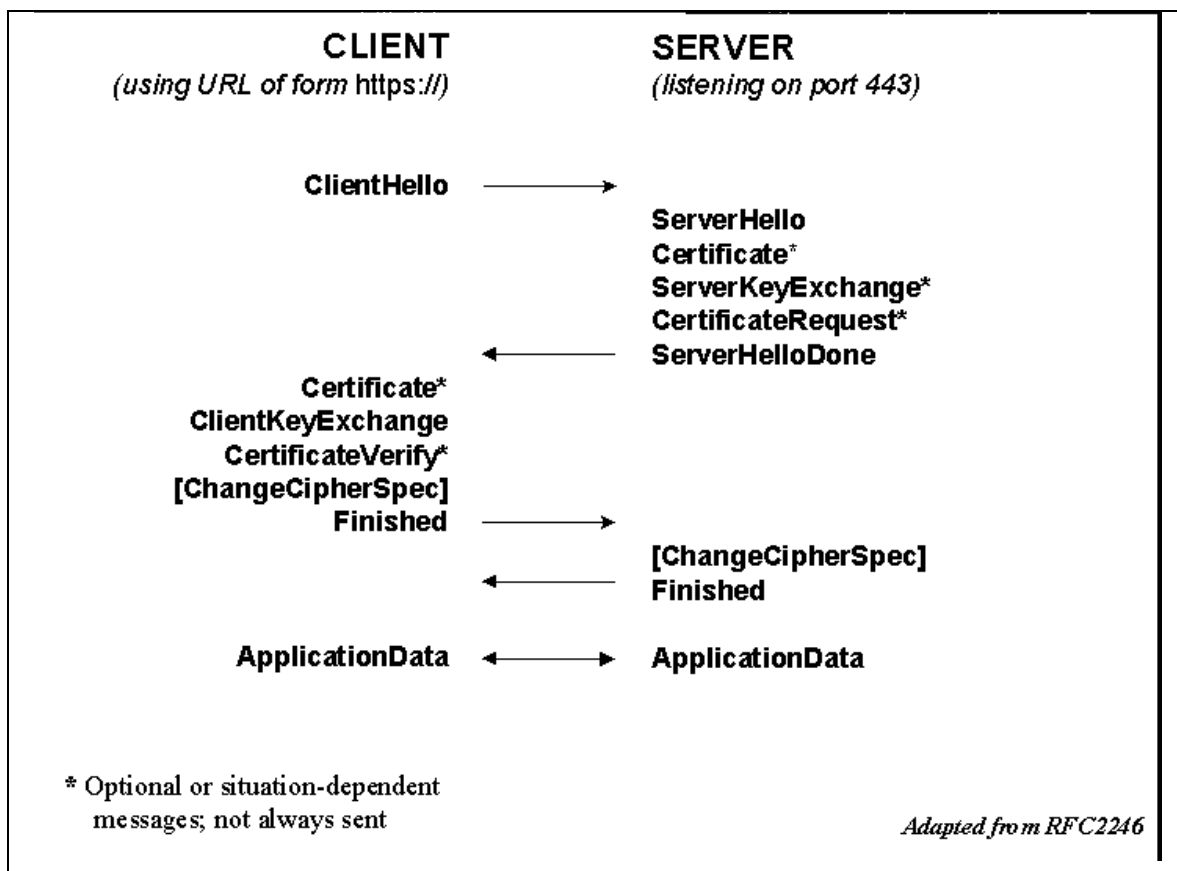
CLIENT
(using URL of form https://)

SERVER
(listening on port 443)

ClientHello

ServerHello
Certificate*
ServerKeyExchange*
CertificateRequest*
ServerHelloDone

Certificate*
ClientKeyExchange
CertificateVerify*
[ChangeCipherSpec]
Finished

[ChangeCipherSpec]
Finished

ApplicationData

ApplicationData

* Optional or situation-dependent messages; not always sent

Adapted from RFC2246